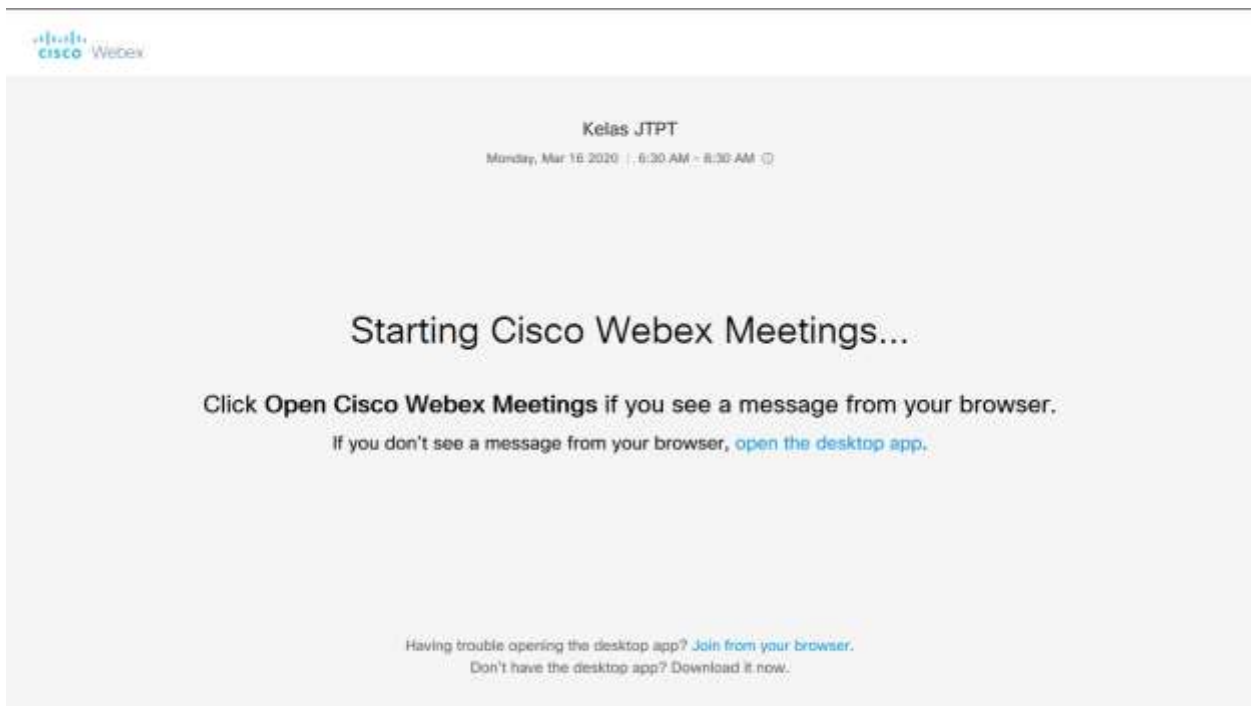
cisco Webex

Kelas JTPT

Monday, Mar 16 2020 | 6:30 AM - 8:30 AM

Starting Cisco Webex Meetings...

Click Open Cisco Webex Meetings if you see a message from your browser.

If you don't see a message from your browser, open the desktop app.

Having trouble opening the desktop app? Join from your browser.

Don't have the desktop app? Download it now.